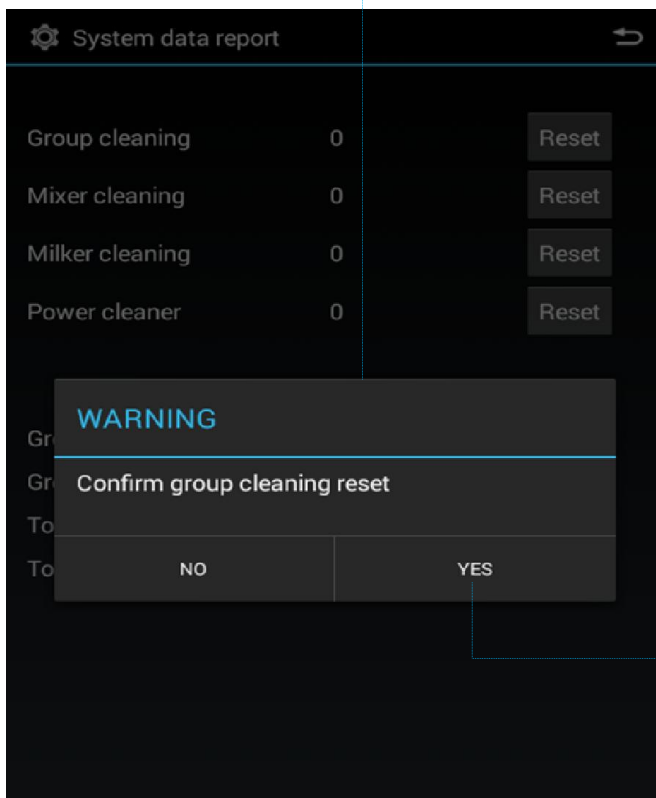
System data report

| | | |
|---|---|---|
| Group cleaning | 0 | Reset |
| Mixer cleaning | 0 | Reset |
| Milker cleaning | 0 | Reset |
| Power cleaner | 0 | Reset |

Gr
Gr
To
To

WARNING

Confirm group cleaning reset

NO

YES